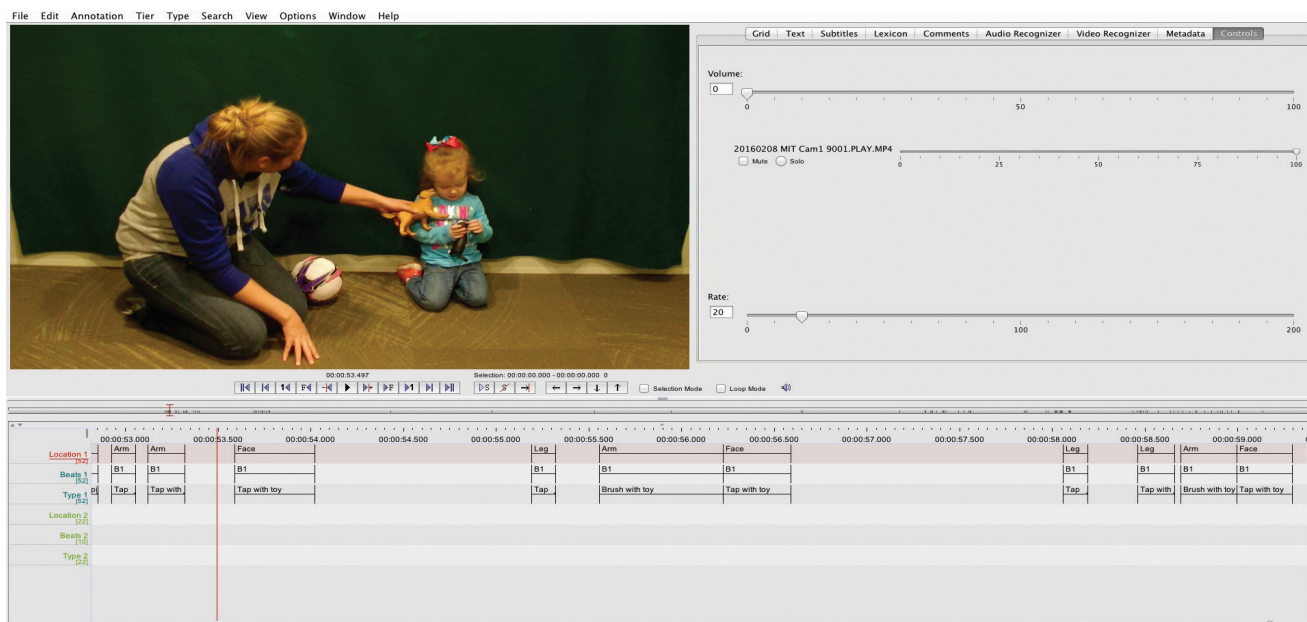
File Edit Annotation Tier Type Search View Options Window Help

Grid | Text | Subtitles | Lexicon | Comments | Audio Recognizer | Video Recognizer | Metadata | Controls

Volume:
0
0 50 100

20160208 MIT Cam1 9001.PLAY.MP4
Mute Solo
0 25 50 75 100

Rate:
20
0 100 200

00:00:53.497
Selection: 00:00:00.000 - 00:00:00.000 0

Selection Mode Loop Mode

00:00:53.000 00:00:53.500 00:00:54.000 00:00:54.500 00:00:55.000 00:00:55.500 00:00:56.000 00:00:56.500 00:00:57.000 00:00:57.500 00:00:58.000 00:00:58.500 00:00:59.000

Location 1 [52] | Arm | Arm | Face | Leg | Arm | Face | Leg | Leg | Arm | Face
Beats 1 [52] | B1 | B1 | B1 | B1 | B1 | B1 | B1 | B1 | B1 | B1
Type 1 [52] | Tap | Tap with | Tap with toy | Tap | Brush with toy | Tap with toy | Tap | Tap with | Brush with toy | Tap with toy
Location 2 [22]
Beats 2 [10]
Type 2 [22]